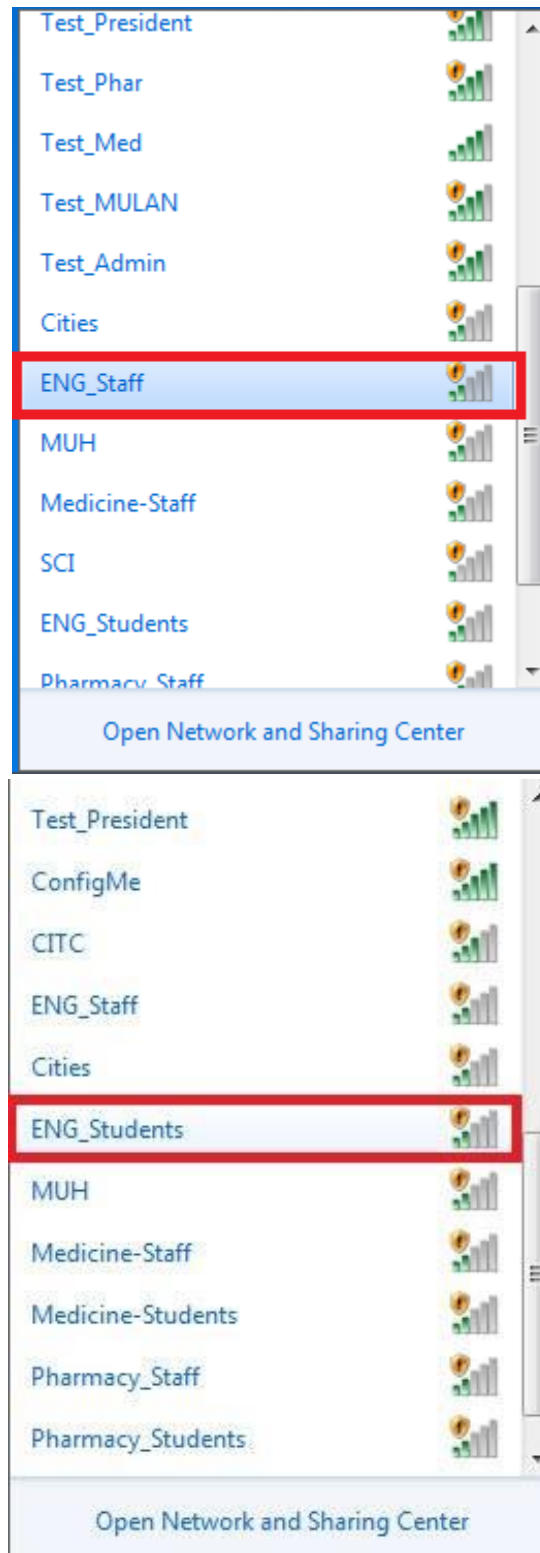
Test_President
Test_Phar
Test_Med
Test_MULAN
Test_Admin
Cities
ENG_Staff
MUH
Medicine-Staff
SCI
ENG_Students
Pharmacy_Staff
Open Network and Sharing Center

Test_President
ConfigMe
CITC
ENG_Staff
Cities
ENG_Students
MUH
Medicine-Staff
Medicine-Students
Pharmacy_Staff
Pharmacy_Students
Open Network and Sharing Center